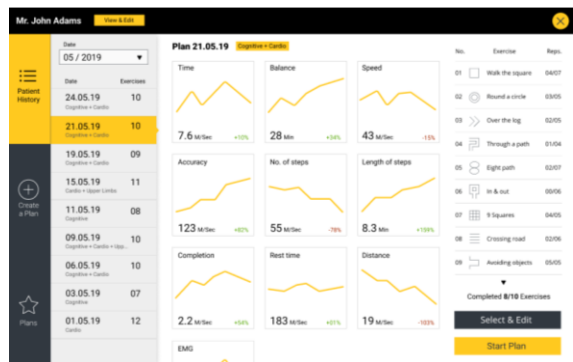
Mr. John Adams View & Edit

Patient History

Create a Plan

Plans

Date
05 / 2019

| Date | Exercises |
|---|---|
| 24.05.19 Cognitive + Cardio | 10 |
| 21.05.19 Cognitive + Cardio | 10 |
| 19.05.19 Cognitive + Cardio | 09 |
| 15.05.19 Cardio + Upper Limbs | 11 |
| 11.05.19 Cognitive | 08 |
| 09.05.19 Cognitive + Cardio + Upp... | 10 |
| 06.05.19 Cognitive + Cardio | 10 |
| 03.05.19 Cognitive | 07 |
| 01.05.19 Cardio | 12 |

Plan 21.05.19 Cognitive + Cardio

Time
7.6 M/Sec +10%

Balance
28 Min +34%

Speed
43 M/Sec -15%

Accuracy
123 M/Sec +82%

No. of steps
55 M/Sec -78%

Length of steps
8.3 Min +159%

Completion
2.2 M/Sec +54%

Rest time
183 M/Sec +01%

Distance
19 M/Sec -103%

EMG

| No. | Exercise | Reps. |
|---|---|---|
| 01 | Walk the square | 04/07 |
| 02 | Round a circle | 03/05 |
| 03 | Over the log | 02/05 |
| 04 | Through a path | 01/04 |
| 05 | Eight path | 02/03 |
| 06 | In & out | 00/06 |
| 07 | 9 Squares | 04/05 |
| 08 | Crossing road | 02/06 |
| 09 | Avoiding objects | 05/05 |

Completed 8/10 Exercises

Select & Edit

Start Plan